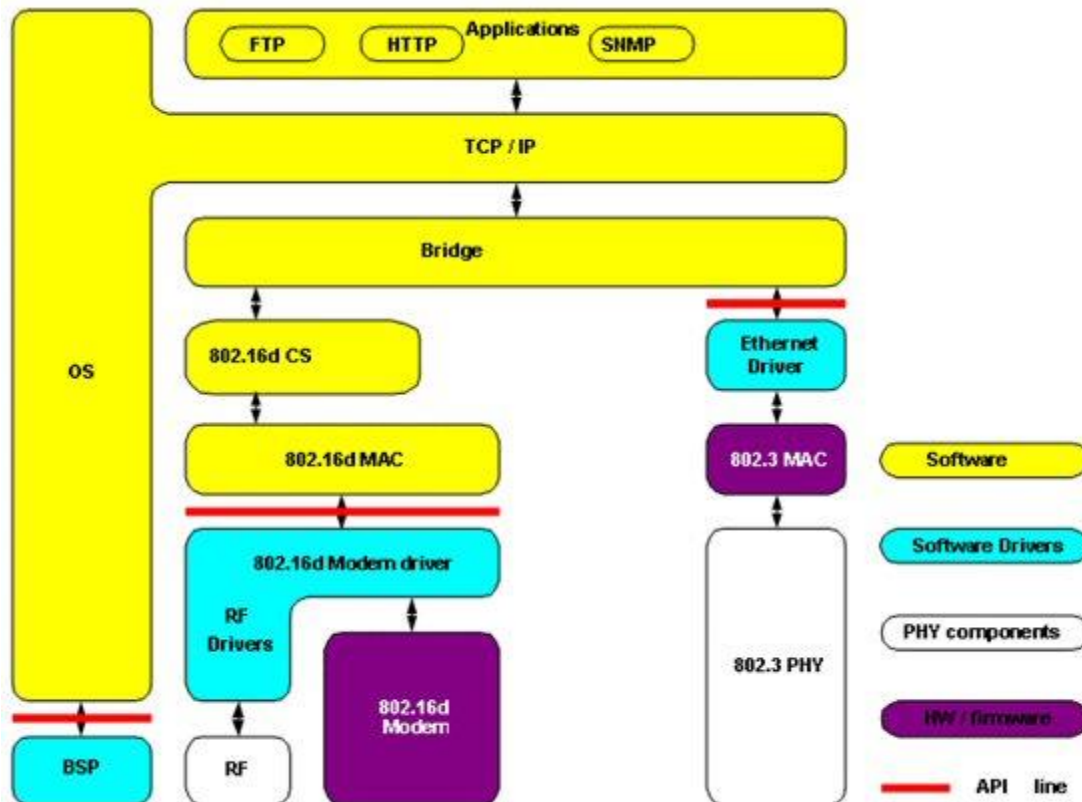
FTP
HTTP
Applications
SNMP

TCP / IP

Bridge

OS

802.16d CS

Ethernet Driver

802.16d MAC

802.3 MAC

Software

802.16d Modem driver

Software Drivers

RF Drivers

802.16d Modem

802.3 PHY

PHY components

HW / firmware

BSP

RF

API line